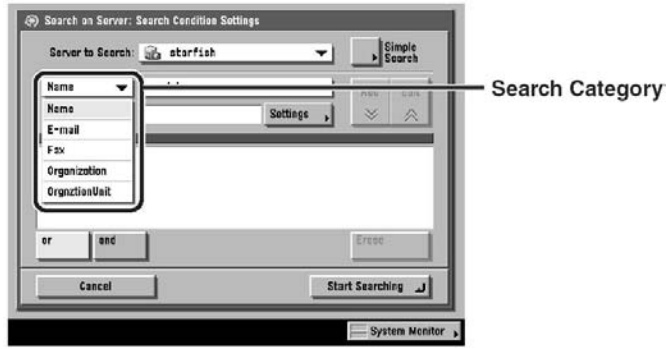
Search on Server: Search Condition Settings

Server to Search: starfish

Simple Search

Name

Name

E-mail

Fax

Organization

OrgnztionUnit

Settings

Add

Edit

or

and

Erase

Cancel

Start Searching

System Monitor

Search Category